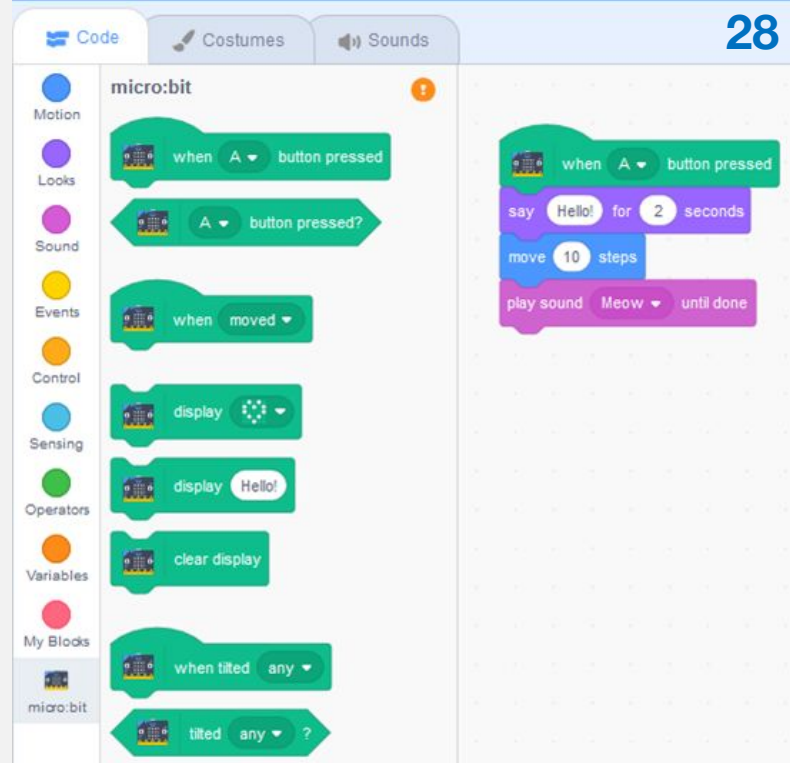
Code Costumes Sounds

28

Motion
Looks
Sound
Events
Control
Sensing
Operators
Variables
My Blocks
micro:bit

micro:bit

when A button pressed

A button pressed?

when moved

display

display Hello!

clear display

when tilted any

tilted any ?

when A button pressed
say Hello! for 2 seconds
move 10 steps
play sound Meow until done